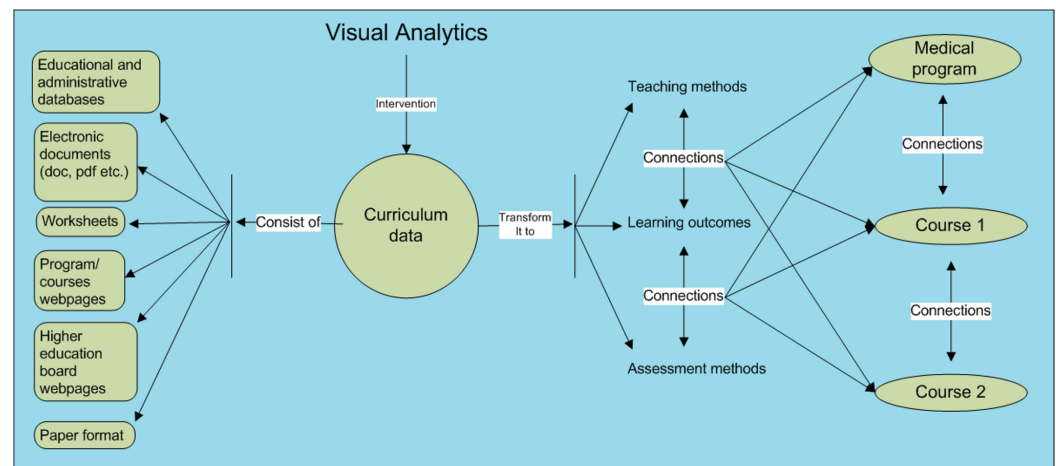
Visual Analytics

Intervention

Educational and administrative databases

Electronic documents (doc, pdf etc.)

Worksheets

Program/ courses webpages

Higher education board webpages

Paper format

Consist of

Curriculum data

Transform It to

Teaching methods

Connections

Learning outcomes

Connections

Assessment methods

Medical program

Connections

Course 1

Connections

Course 2